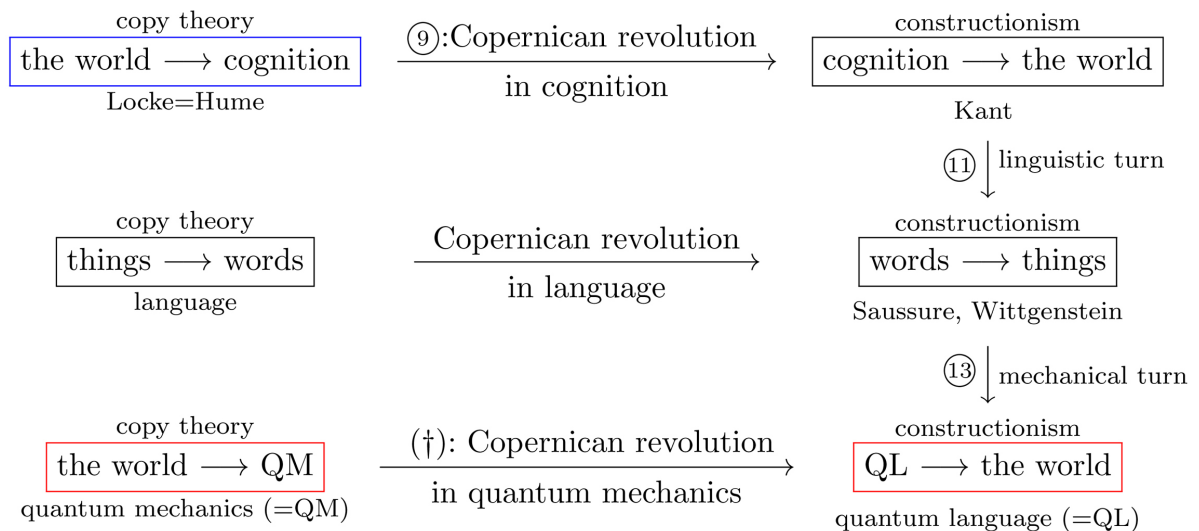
copy theory
the world $\longrightarrow$ cognition
Locke=Hume

⑨:Copernican revolution
in cognition

constructionism
cognition $\longrightarrow$ the world
Kant

⑪ linguistic turn

copy theory
things $\longrightarrow$ words
language

Copernican revolution
in language

constructionism
words $\longrightarrow$ things
Saussure, Wittgenstein

⑬ mechanical turn

copy theory
the world $\longrightarrow$ QM
quantum mechanics (=QM)

(†): Copernican revolution
in quantum mechanics

constructionism
QL $\longrightarrow$ the world
quantum language (=QL)